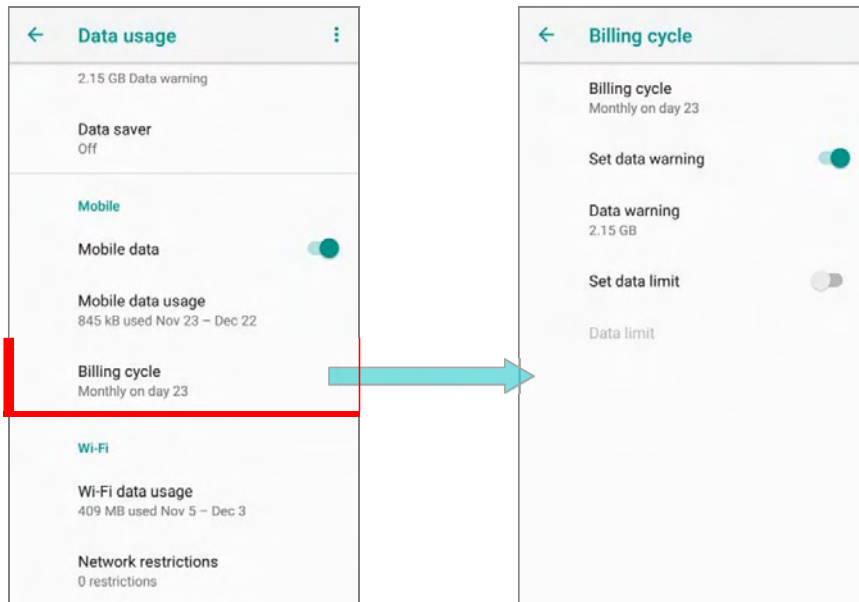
Data usage

2.15 GB Data warning

Data saver
Off

Mobile

Mobile data

Mobile data usage
845 kB used Nov 23 – Dec 22

Billing cycle
Monthly on day 23

Wi-Fi

Wi-Fi data usage
409 MB used Nov 5 – Dec 3

Network restrictions
0 restrictions

Billing cycle

Billing cycle
Monthly on day 23

Set data warning

Data warning
2.15 GB

Set data limit

Data limit